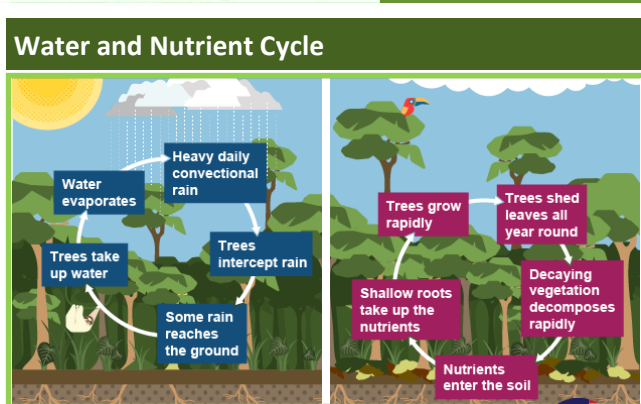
Water and Nutrient Cycle

Heavy daily convectional rain

Trees intercept rain

Some rain reaches the ground

Trees take up water

Water evaporates

Trees grow rapidly

Trees shed leaves all year round

Decaying vegetation decomposes rapidly

Nutrients enter the soil

Shallow roots take up the nutrients